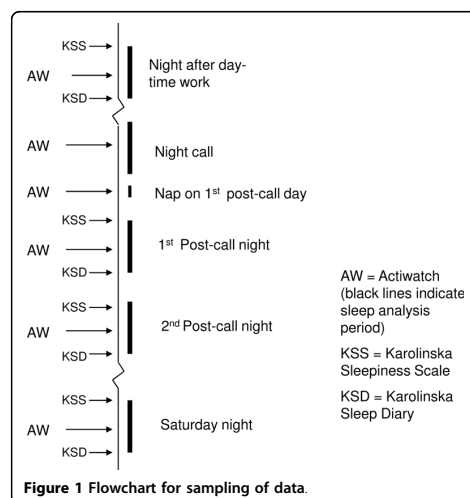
KSS
AW
KSD
Night after daytime work

AW
Night call

AW
Nap on 1$^{st}$ post-call day

KSS
AW
KSD
1$^{st}$ Post-call night

KSS
AW
KSD
2$^{nd}$ Post-call night

KSS
AW
KSD
Saturday night

AW = Actiwatch (black lines indicate sleep analysis period)

KSS = Karolinska Sleepiness Scale

KSD = Karolinska Sleep Diary

**Figure 1 Flowchart for sampling of data**.